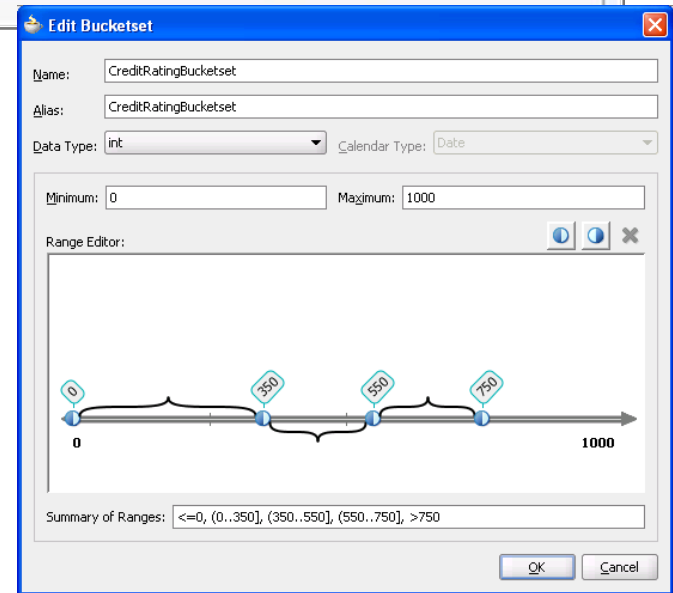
Edit Bucketset

Name: CreditRatingBucketset

Alias: CreditRatingBucketset

Data Type: int

Calendar Type: Date

Minimum: 0

Maximum: 1000

Range Editor:

0

350

550

750

0

1000

Summary of Ranges: <=0, (0..350], (350..550], (550..750], >750

OK

Cancel